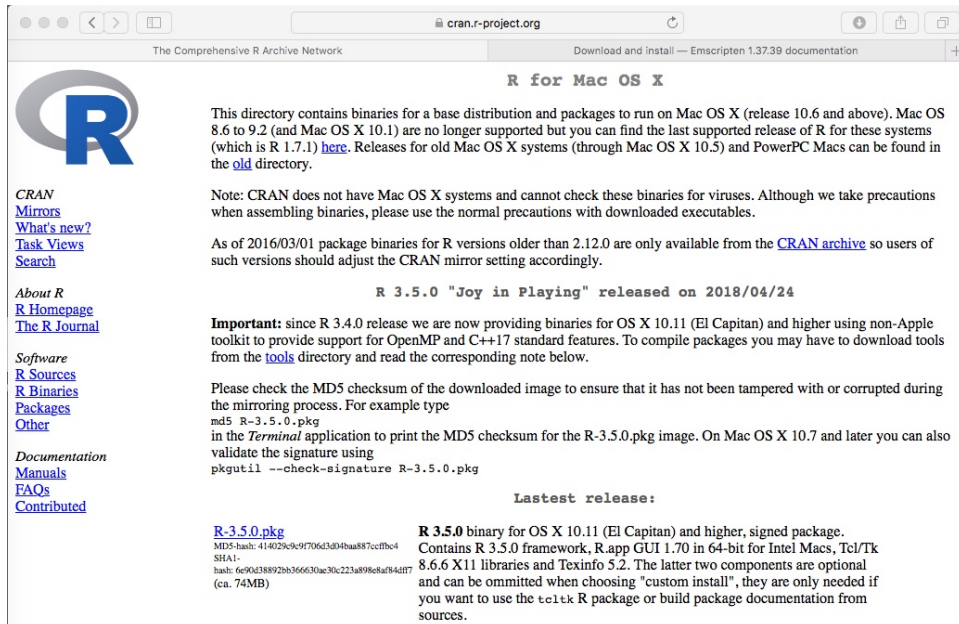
cran.r-project.org

The Comprehensive R Archive Network

Download and install — Emscripten 1.37.39 documentation

R

CRAN
Mirrors
What's new?
Task Views
Search

About R
R Homepage
The R Journal

Software
R Sources
R Binaries
Packages
Other

Documentation
Manuals
FAQs
Contributed

R for Mac OS X

This directory contains binaries for a base distribution and packages to run on Mac OS X (release 10.6 and above). Mac OS 8.6 to 9.2 (and Mac OS X 10.1) are no longer supported but you can find the last supported release of R for these systems (which is R 1.7.1) here. Releases for old Mac OS X systems (through Mac OS X 10.5) and PowerPC Macs can be found in the old directory.

Note: CRAN does not have Mac OS X systems and cannot check these binaries for viruses. Although we take precautions when assembling binaries, please use the normal precautions with downloaded executables.

As of 2016/03/01 package binaries for R versions older than 2.12.0 are only available from the CRAN archive so users of such versions should adjust the CRAN mirror setting accordingly.

R 3.5.0 "Joy in Playing" released on 2018/04/24

Important: since R 3.4.0 release we are now providing binaries for OS X 10.11 (El Capitan) and higher using non-Apple toolkit to provide support for OpenMP and C++17 standard features. To compile packages you may have to download tools from the tools directory and read the corresponding note below.

Please check the MD5 checksum of the downloaded image to ensure that it has not been tampered with or corrupted during the mirroring process. For example type
md5 R-3.5.0.pkg
in the Terminal application to print the MD5 checksum for the R-3.5.0.pkg image. On Mac OS X 10.7 and later you can also validate the signature using
pkgutil --check-signature R-3.5.0.pkg

Lastest release:

R-3.5.0.pkg
MD5-hash: 414029c9c9f706d3d04baa887ccffbc4
SHA1-hash: 6e90d38892bb366630ae30c223a898e8af84dff7
(ca. 74MB)

R 3.5.0 binary for OS X 10.11 (El Capitan) and higher, signed package. Contains R 3.5.0 framework, R.app GUI 1.70 in 64-bit for Intel Macs, Tcl/Tk 8.6.6 X11 libraries and Texinfo 5.2. The latter two components are optional and can be ommitted when choosing "custom install", they are only needed if you want to use the tcltk R package or build package documentation from sources.